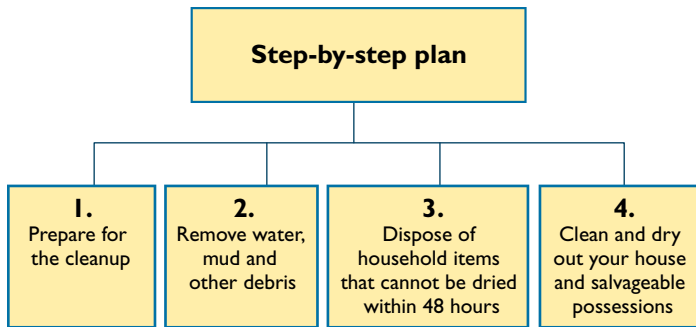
Step-by-step plan

1.
Prepare for the cleanup

2.
Remove water, mud and other debris

3.
Dispose of household items that cannot be dried within 48 hours

4.
Clean and dry out your house and salvageable possessions